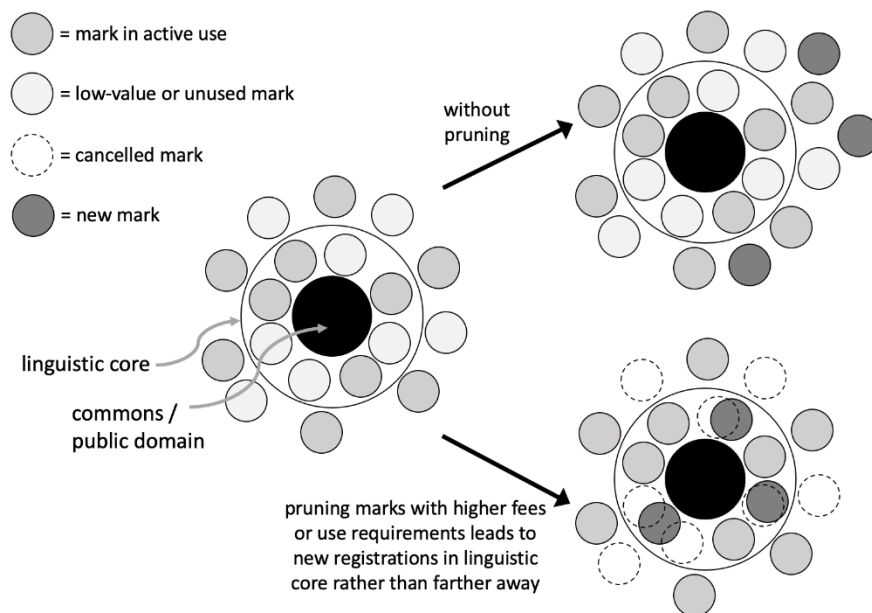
= mark in active use

= low-value or unused mark

= cancelled mark

= new mark

without pruning

linguistic core

commons / public domain

pruning marks with higher fees or use requirements leads to new registrations in linguistic core rather than farther away